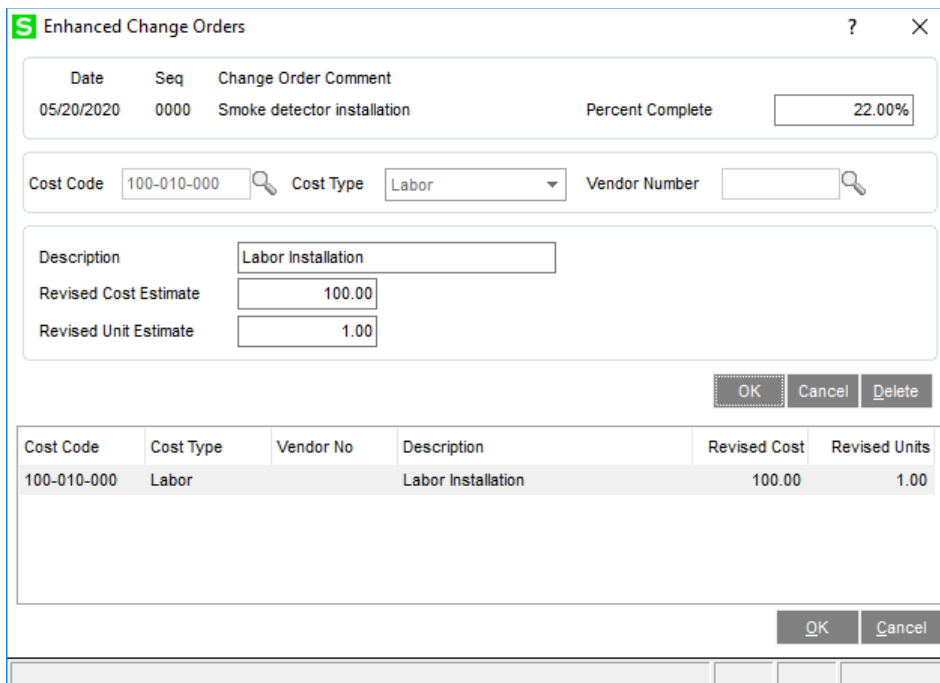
S Enhanced Change Orders

? X

Date Seq Change Order Comment
05/20/2020 0000 Smoke detector installation

Percent Complete 22.00%

Cost Code 100-010-000 Cost Type Labor Vendor Number

Description Labor Installation
Revised Cost Estimate 100.00
Revised Unit Estimate 1.00

OK Cancel Delete

| Cost Code | Cost Type | Vendor No | Description | Revised Cost | Revised Units |
|---|---|---|---|---|---|
| 100-010-000 | Labor | | Labor Installation | 100.00 | 1.00 |

OK Cancel